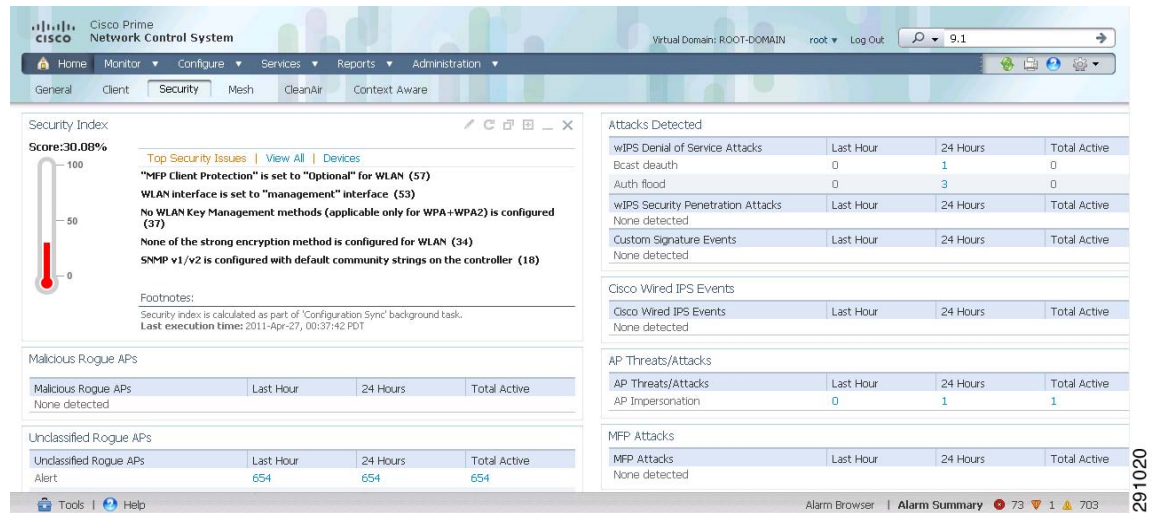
cisco Cisco Prime Network Control System

Virtual Domain: ROOT-DOMAIN root ▾ Log Out 9.1

Home Monitor ▾ Configure ▾ Services ▾ Reports ▾ Administration ▾

General Client Security Mesh CleanAir Context Aware

Security Index

Score:30.08%

100

50

0

Top Security Issues | View All | Devices

"MFP Client Protection" is set to "Optional" for WLAN (57)

WLAN interface is set to "management" interface (53)

No WLAN Key Management methods (applicable only for WPA+WPA2) is configured (37)

None of the strong encryption method is configured for WLAN (34)

SNMP v1/v2 is configured with default community strings on the controller (18)

Footnotes:

Security index is calculated as part of 'Configuration Sync' background task.
Last execution time: 2011-Apr-27, 00:37:42 PDT

Malicious Rogue APs

| Malicious Rogue APs | Last Hour | 24 Hours | Total Active |
|---|---|---|---|
| None detected | | | |

Unclassified Rogue APs

| Unclassified Rogue APs | Last Hour | 24 Hours | Total Active |
|---|---|---|---|
| Alert | 654 | 654 | 654 |

Attacks Detected

| wIPS Denial of Service Attacks | Last Hour | 24 Hours | Total Active |
|---|---|---|---|
| Bcast deauth | 0 | 1 | 0 |
| Auth flood | 0 | 3 | 0 |
| wIPS Security Penetration Attacks | Last Hour | 24 Hours | Total Active |
| None detected | | | |
| Custom Signature Events | Last Hour | 24 Hours | Total Active |
| None detected | | | |

Cisco Wired IPS Events

| Cisco Wired IPS Events | Last Hour | 24 Hours | Total Active |
|---|---|---|---|
| None detected | | | |

AP Threats/Attacks

| AP Threats/Attacks | Last Hour | 24 Hours | Total Active |
|---|---|---|---|
| AP Impersonation | 0 | 1 | 1 |

MFP Attacks

| MFP Attacks | Last Hour | 24 Hours | Total Active |
|---|---|---|---|
| None detected | | | |

Tools | Help

Alarm Browser | Alarm Summary 73 1 703

291020